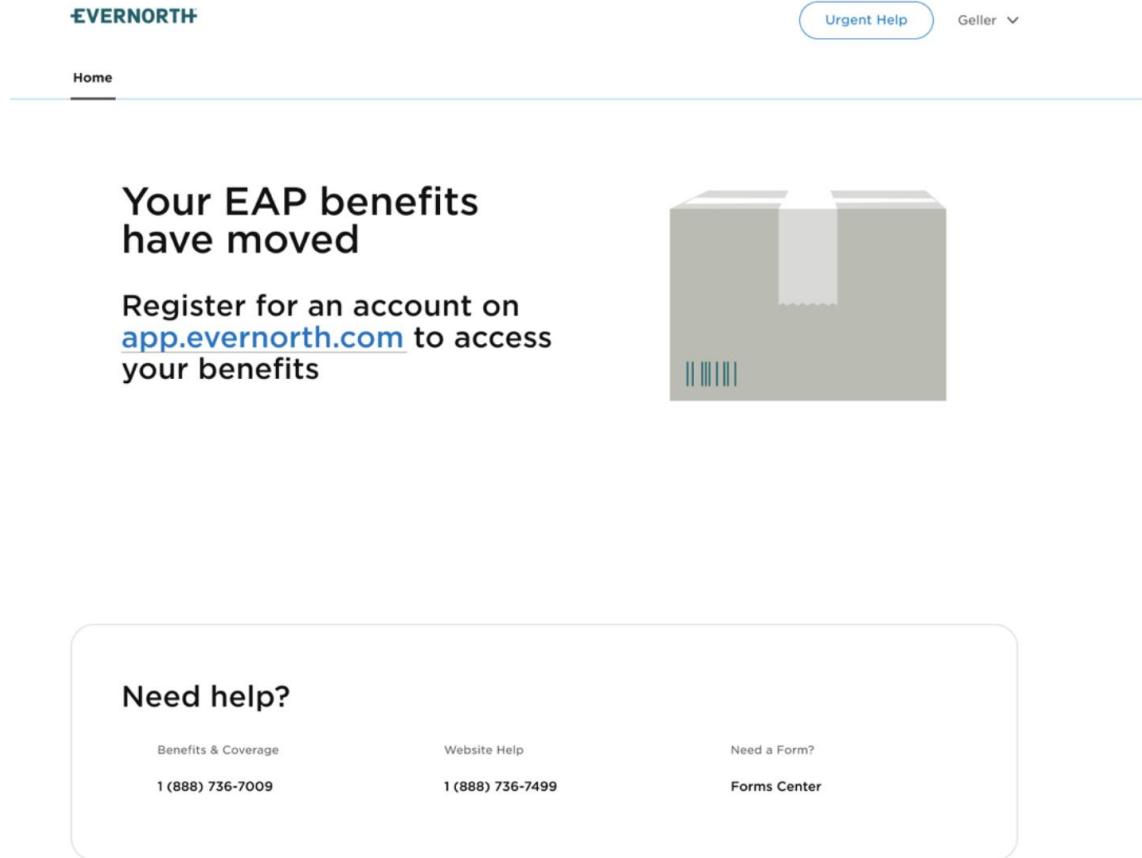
EVERNORTH

Urgent Help

Geller

Home

Your EAP benefits have moved

Register for an account on app.evernorth.com to access your benefits

Need help?

Benefits & Coverage

1 (888) 736-7009

Website Help

1 (888) 736-7499

Need a Form?

Forms Center